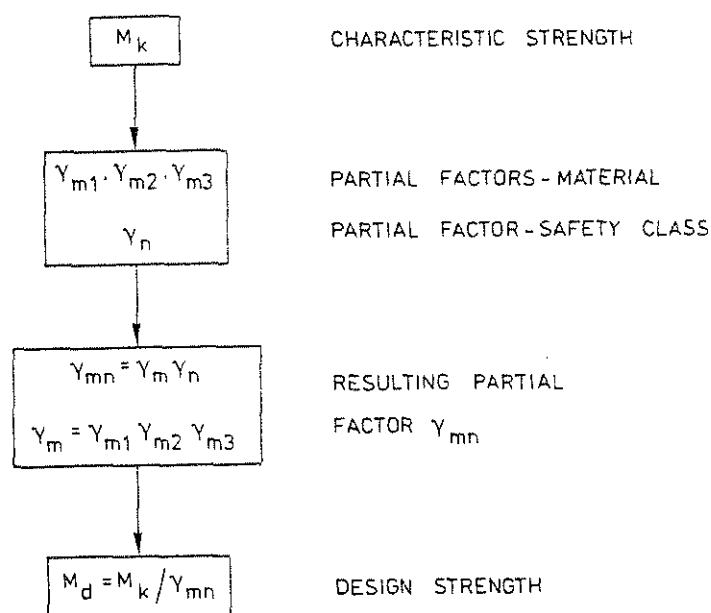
$M_k$

CHARACTERISTIC STRENGTH

$\gamma_{m1} \cdot \gamma_{m2} \cdot \gamma_{m3}$

$\gamma_n$

PARTIAL FACTORS - MATERIAL

PARTIAL FACTOR - SAFETY CLASS

$\gamma_{mn} = \gamma_m \gamma_n$

$\gamma_m = \gamma_{m1} \gamma_{m2} \gamma_{m3}$

RESULTING PARTIAL FACTOR $\gamma_{mn}$

$M_d = M_k / \gamma_{mn}$

DESIGN STRENGTH